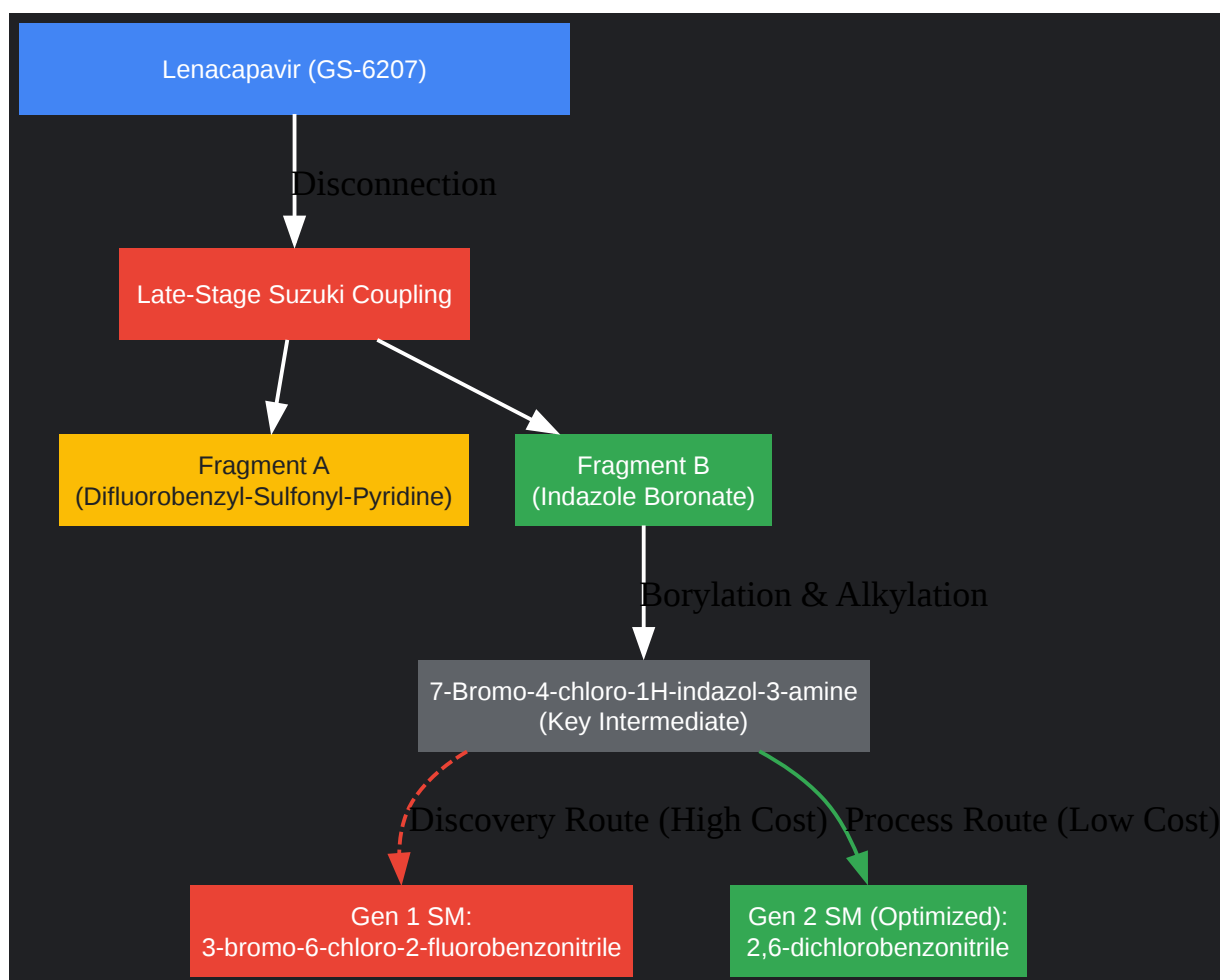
Lenacapavir (GS-6207)

Disconnection

Late-Stage Suzuki Coupling

Fragment A
(Difluorobenzyl-Sulfonyl-Pyridine)

Fragment B
(Indazole Boronate)

Borylation & Alkylation

7-Bromo-4-chloro-1H-indazol-3-amine
(Key Intermediate)

Discovery Route (High Cost)

Process Route (Low Cost)

Gen 1 SM:
3-bromo-6-chloro-2-fluorobenzonitrile

Gen 2 SM (Optimized):
2,6-dichlorobenzonitrile